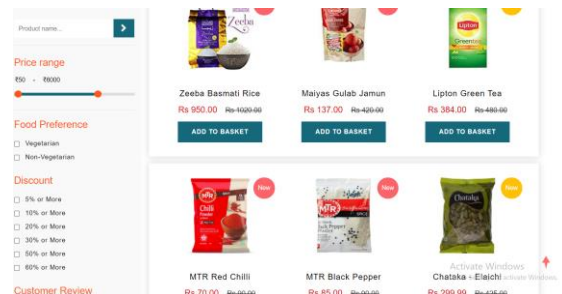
Product name...

Price range

₹50 - ₹6000

Food Preference

Vegetarian

Non-Vegetarian

Discount

5% or More

10% or More

20% or More

30% or More

50% or More

60% or More

Customer Review

Zeeba

Zeeba Basmati Rice

Rs 950.00 Rs 1020.00

ADD TO BASKET

Maiyas Gulab Jamun

Rs 137.00 Rs 420.00

ADD TO BASKET

LIPTON

Lipton Green Tea

Rs 384.00 Rs 480.00

ADD TO BASKET

New

MTR Chilli Powder

MTR Red Chilli

Rs 70.00 Rs 90.00

New

MTR Black Pepper

MTR Black Pepper

Rs 85.00 Rs 90.00

New

Chataka

Chataka - Elaichi

Rs 299.99 Rs 425.00

Activate Windows

Go to Settings to activate Windows.